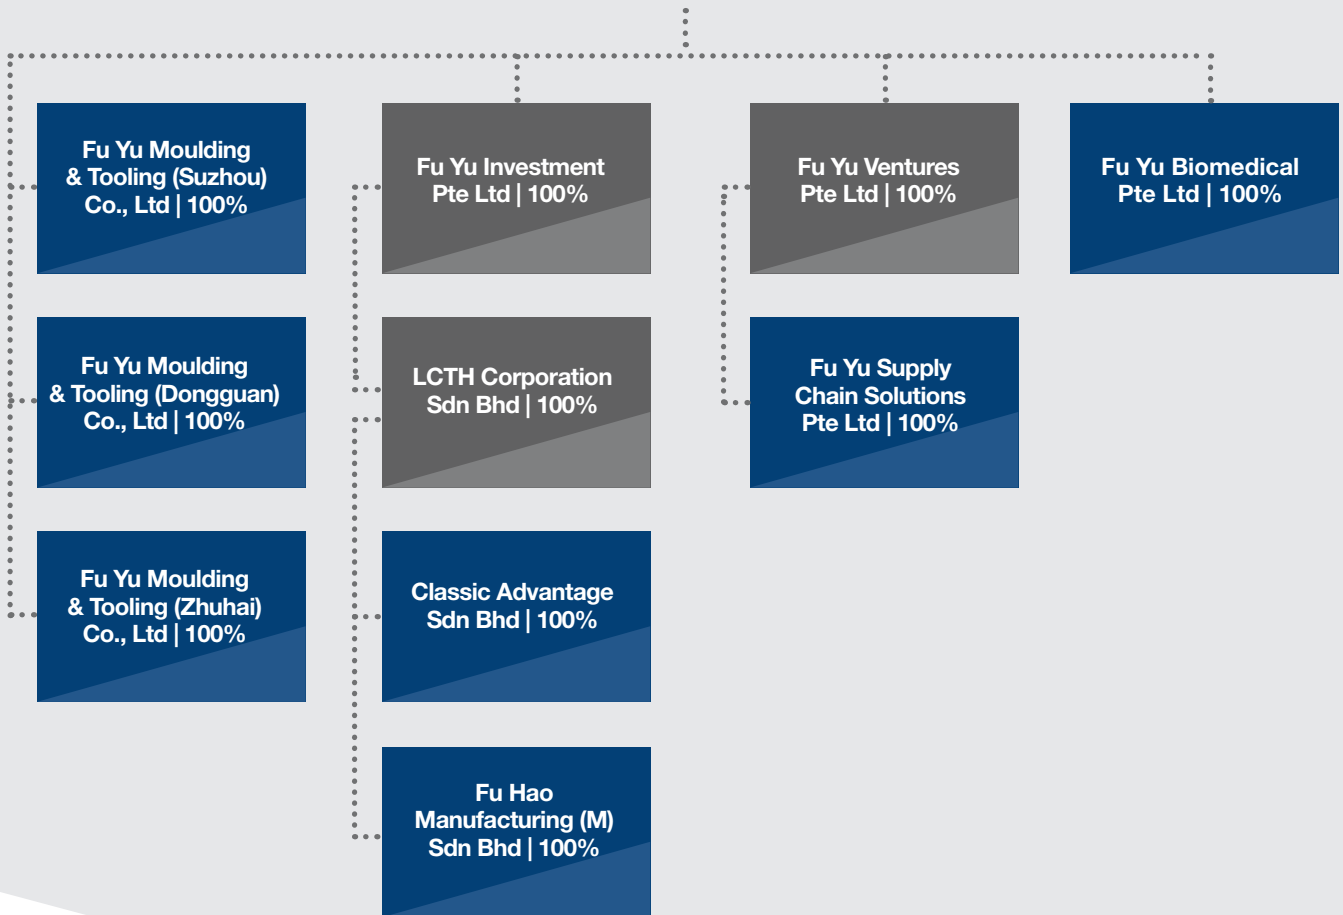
Fu Yu Moulding & Tooling (Suzhou) Co., Ltd | 100%

Fu Yu Moulding & Tooling (Dongguan) Co., Ltd | 100%

Fu Yu Moulding & Tooling (Zhuhai) Co., Ltd | 100%

Fu Yu Investment Pte Ltd | 100%

LCTH Corporation Sdn Bhd | 100%

Classic Advantage Sdn Bhd | 100%

Fu Hao Manufacturing (M) Sdn Bhd | 100%

Fu Yu Ventures Pte Ltd | 100%

Fu Yu Supply Chain Solutions Pte Ltd | 100%

Fu Yu Biomedical Pte Ltd | 100%